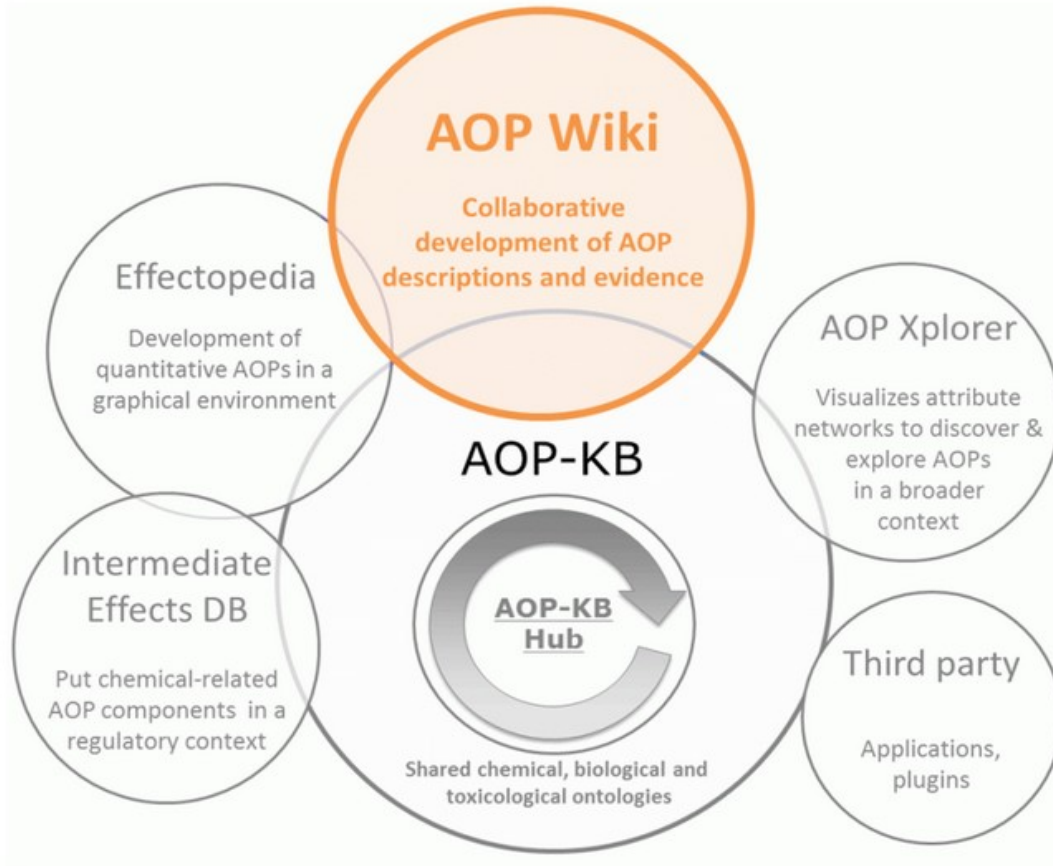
AOP Wiki

Collaborative development of AOP descriptions and evidence

Effectopedia

Development of quantitative AOPs in a graphical environment

AOP Xplorer

Visualizes attribute networks to discover & explore AOPs in a broader context

AOP-KB

AOP-KB Hub

Intermediate Effects DB

Put chemical-related AOP components in a regulatory context

Third party

Applications, plugins

Shared chemical, biological and toxicological ontologies